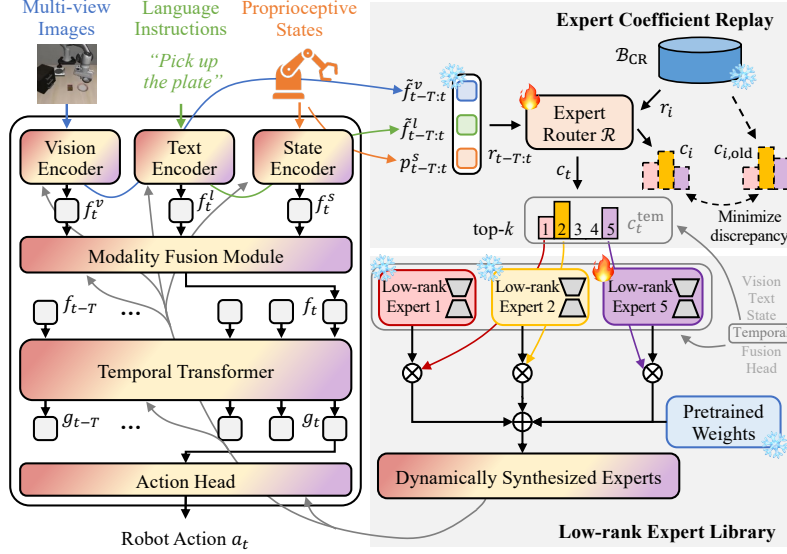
Multi-view Images

Language Instructions

"Pick up the plate"

Proprioceptive States

Expert Coefficient Replay

$\mathcal{B}_{\text{CR}}$

$\tilde{f}^v_{t-T:t}$

$\tilde{f}^l_{t-T:t}$

$p^s_{t-T:t}$

$r_{t-T:t}$

Expert Router $\mathcal{R}$

$r_i$

$c_i$

$c_{i,\text{old}}$

$c_t$

Minimize discrepancy

Vision Encoder

Text Encoder

State Encoder

$f^v_t$

$f^l_t$

$f^s_t$

Modality Fusion Module

top-$k$

1 2 3 4 5

$c^{\text{tem}}_t$

$f_{t-T}$

...

$f_t$

Low-rank Expert 1

Low-rank Expert 2

Low-rank Expert 5

Vision Text State

Temporal Fusion Head

Temporal Transformer

$g_{t-T}$

...

$g_t$

Pretrained Weights

Action Head

Dynamically Synthesized Experts

Robot Action $a_t$

Low-rank Expert Library